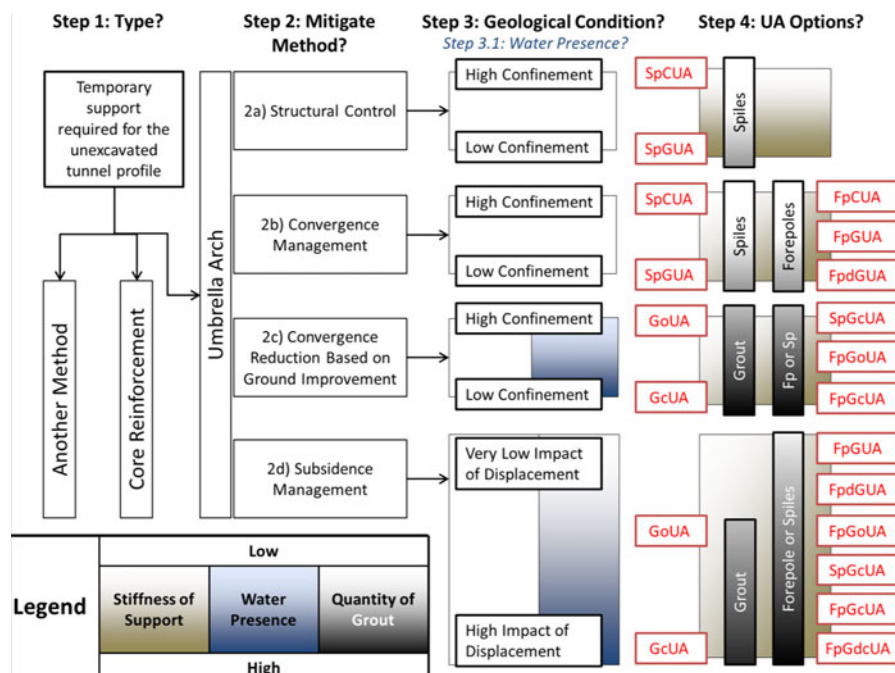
Step 1: Type?

Step 2: Mitigate Method?

Step 3: Geological Condition?

Step 3.1: Water Presence?

Step 4: UA Options?

Temporary support required for the unexcavated tunnel profile

Another Method

Core Reinforcement

Umbrella Arch

2a) Structural Control

2b) Convergence Management

2c) Convergence Reduction Based on Ground Improvement

2d) Subsidence Management

High Confinement

Low Confinement

High Confinement

Low Confinement

High Confinement

Low Confinement

Very Low Impact of Displacement

High Impact of Displacement

SpCUA

SpGUA

Spiles

SpCUA

SpGUA

Spiles

Forepoles

FpCUA

FpGUA

FpdGUA

GoUA

GcUA

Grout

Fp or Sp

SpGcUA

FpGoUA

FpGcUA

GoUA

GcUA

Grout

Forepole or Spiles

FpGUA

FpdGUA

FpGoUA

SpGcUA

FpGcUA

FpGdcUA

Legend

| Low | | |
|---|---|---|
| Stiffness of Support | Water Presence | Quantity of Grout |
| High | | |